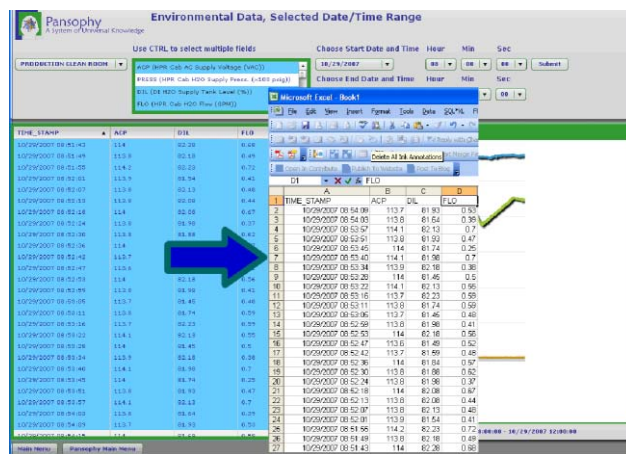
Pansophy
A System of Universal Knowledge

Environmental Data, Selected Date/Time Range

Use CTRL to select multiple fields

Choose Start Date and Time Hour Min Sec

PRODUCTION CLEAN ROOM

ACP (HPR Cab AC Supply Voltage (VAC))
PRESS (HPR Cab H2O Supply Press. (x100 psig))
DIL (DI H2O Supply Tank Level (%))
FLO (HPR Cab H2O Flow (GPM))

10/29/2007 00 00 00 Submit

Choose End Date and Time Hour Min Sec

00

Microsoft Excel - Book1

File Edit View Insert Format Tools Data SQL*PL

Delete All Ink Annotations

D1 FLO

| | A | B | C | D |
|---|---|---|---|---|
| 1 | TIME_STAMP | ACP | DIL | FLO |
| 2 | 10/29/2007 08:54:09 | 113.7 | 81.93 | 0.53 |
| 3 | 10/29/2007 08:54:03 | 113.8 | 81.64 | 0.36 |
| 4 | 10/29/2007 08:53:57 | 114.1 | 82.13 | 0.7 |
| 5 | 10/29/2007 08:53:51 | 113.8 | 81.93 | 0.47 |
| 6 | 10/29/2007 08:53:45 | 114 | 81.74 | 0.25 |
| 7 | 10/29/2007 08:53:40 | 114.1 | 81.98 | 0.7 |
| 8 | 10/29/2007 08:53:34 | 113.9 | 82.18 | 0.38 |
| 9 | 10/29/2007 08:53:28 | 114 | 81.45 | 0.5 |
| 10 | 10/29/2007 08:53:22 | 114.1 | 82.13 | 0.56 |
| 11 | 10/29/2007 08:53:16 | 113.7 | 82.23 | 0.59 |
| 12 | 10/29/2007 08:53:11 | 113.8 | 81.74 | 0.59 |
| 13 | 10/29/2007 08:53:05 | 113.7 | 81.45 | 0.48 |
| 14 | 10/29/2007 08:52:59 | 113.8 | 81.98 | 0.41 |
| 15 | 10/29/2007 08:52:53 | 114 | 82.18 | 0.56 |
| 16 | 10/29/2007 08:52:47 | 113.6 | 81.49 | 0.52 |
| 17 | 10/29/2007 08:52:42 | 113.7 | 81.69 | 0.48 |
| 18 | 10/29/2007 08:52:36 | 114 | 81.84 | 0.57 |
| 19 | 10/29/2007 08:52:30 | 113.8 | 81.88 | 0.62 |
| 20 | 10/29/2007 08:52:24 | 113.8 | 81.98 | 0.37 |
| 21 | 10/29/2007 08:52:18 | 114 | 82.08 | 0.67 |
| 22 | 10/29/2007 08:52:13 | 113.8 | 82.08 | 0.44 |
| 23 | 10/29/2007 08:52:07 | 113.8 | 82.13 | 0.48 |
| 24 | 10/29/2007 08:52:01 | 113.9 | 81.54 | 0.41 |
| 25 | 10/29/2007 08:51:55 | 114.2 | 82.23 | 0.72 |
| 26 | 10/29/2007 08:51:49 | 113.8 | 82.18 | 0.49 |
| 27 | 10/29/2007 08:51:43 | 114 | 82.28 | 0.88 |

TIME_STAMP ACP DIL FLO

:00:00 - 10/29/2007 12:00:00

Main Menu Pansophy Main Menu